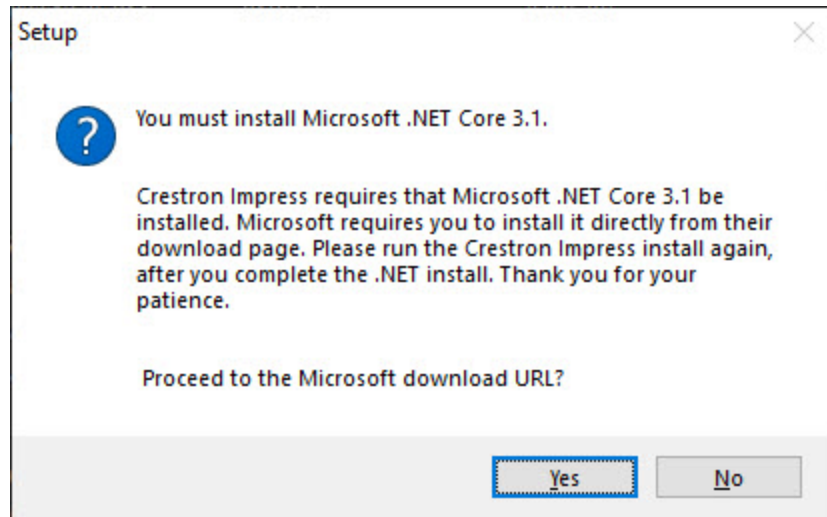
Setup

You must install Microsoft .NET Core 3.1.

Crestron Impress requires that Microsoft .NET Core 3.1 be installed. Microsoft requires you to install it directly from their download page. Please run the Crestron Impress install again, after you complete the .NET install. Thank you for your patience.

Proceed to the Microsoft download URL?

Yes

No